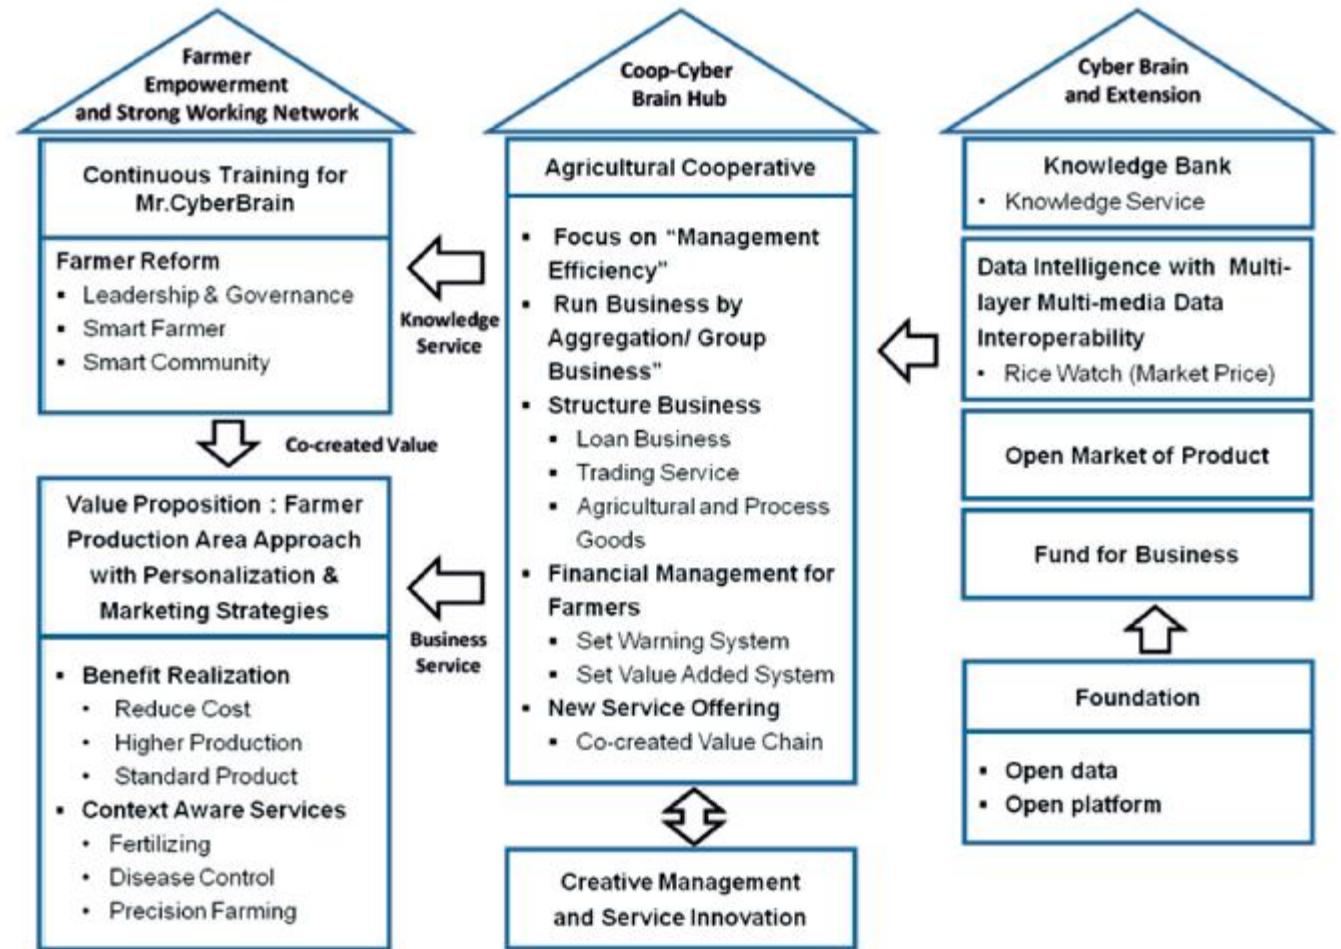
Farmer Empowerment and Strong Working Network

Continuous Training for Mr.CyberBrain

Farmer Reform
- Leadership & Governance
- Smart Farmer
- Smart Community

Co-created Value

Value Proposition : Farmer Production Area Approach with Personalization & Marketing Strategies

- Benefit Realization
  - Reduce Cost
  - Higher Production
  - Standard Product
- Context Aware Services
  - Fertilizing
  - Disease Control
  - Precision Farming

Knowledge Service

Business Service

Coop-Cyber Brain Hub

Agricultural Cooperative

- Focus on "Management Efficiency"
- Run Business by Aggregation/ Group Business"
- Structure Business
  - Loan Business
  - Trading Service
  - Agricultural and Process Goods
- Financial Management for Farmers
  - Set Warning System
  - Set Value Added System
- New Service Offering
  - Co-created Value Chain

Creative Management and Service Innovation

Cyber Brain and Extension

Knowledge Bank
- Knowledge Service

Data Intelligence with Multi-layer Multi-media Data Interoperability
- Rice Watch (Market Price)

Open Market of Product

Fund for Business

Foundation

- Open data
- Open platform